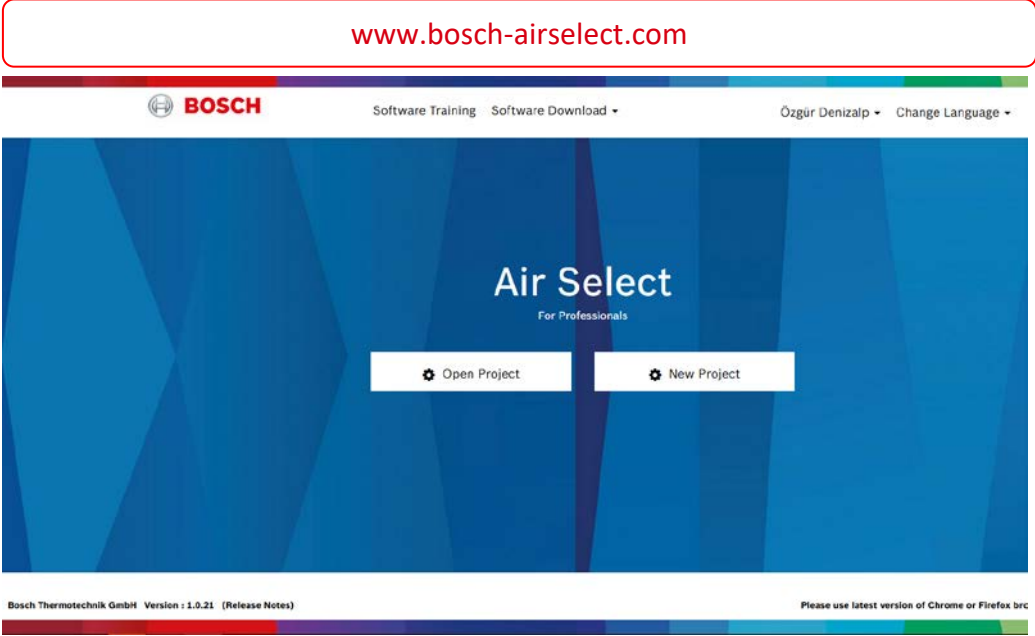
www.bosch-airselect.com

BOSCH

Software Training Software Download ▾

Özgür Denizalp ▾ Change Language ▾

Air Select

For Professionals

Open Project

New Project

Bosch Thermotechnik GmbH Version : 1.0.21 (Release Notes)

Please use latest version of Chrome or Firefox bro